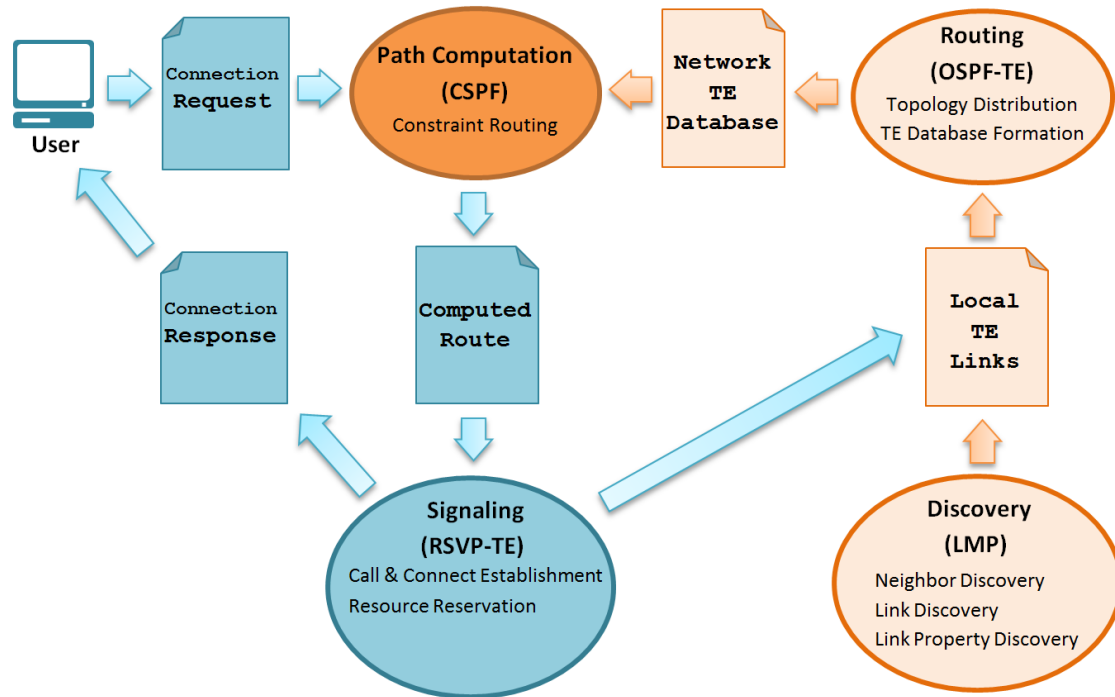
User

Connection
Request

Path Computation
(CSPF)
Constraint Routing

Network
TE
Database

Routing
(OSPF-TE)
Topology Distribution
TE Database Formation

Connection
Response

Computed
Route

Local
TE
Links

Signaling
(RSVP-TE)
Call & Connect Establishment
Resource Reservation

Discovery
(LMP)
Neighbor Discovery
Link Discovery
Link Property Discovery